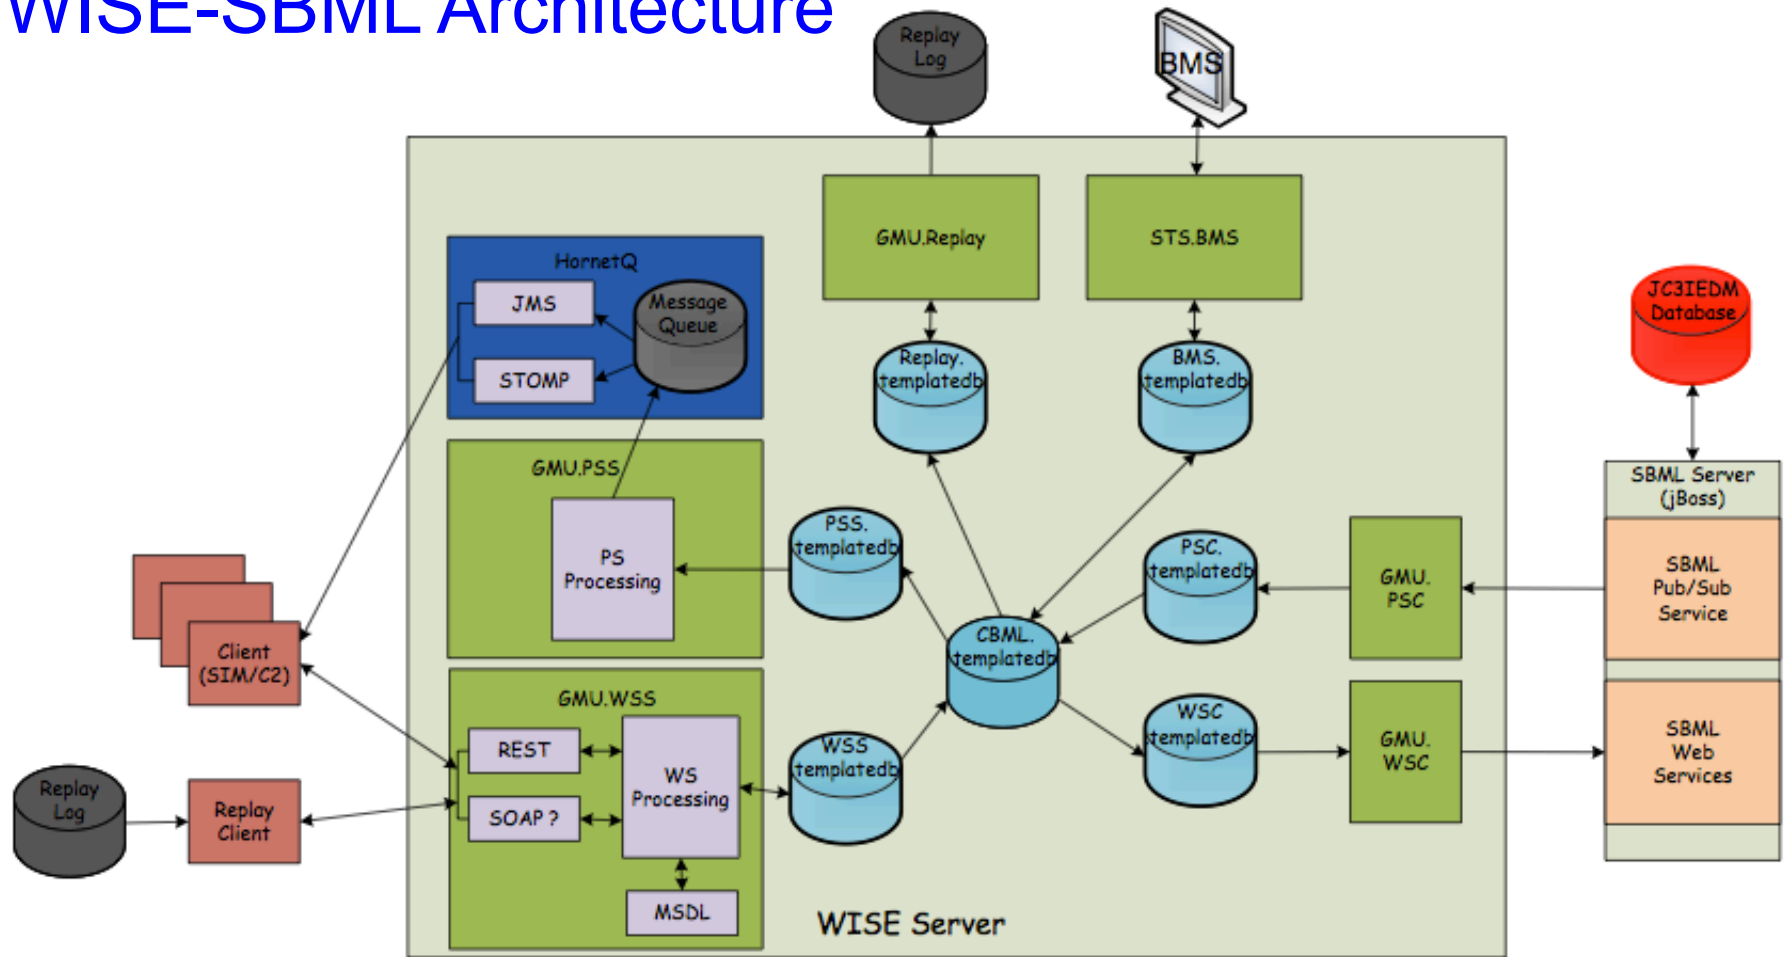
WISE-SBML Architecture

Replay Log

BMS

GMU.Replay

STS.BMS

HornetQ

JMS

Message Queue

STOMP

Replay. templatedb

BMS. templatedb

JC3IEDM Database

GMU.PSS

PS Processing

PSS. templatedb

PSC. templatedb

GMU. PSC

SBML Server (jBoss)

SBML Pub/Sub Service

Client (SIM/C2)

CBML. templatedb

GMU.WSS

REST

WS Processing

WSS templatedb

WSC templatedb

GMU. WSC

SBML Web Services

Replay Log

Replay Client

SOAP ?

MSDL

WISE Server